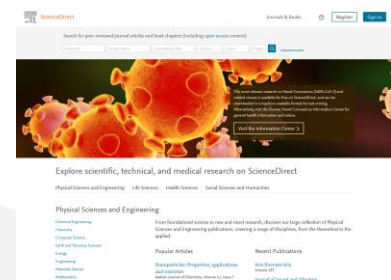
ScienceDirect

Journals & Books

Register

Sign in

Search for peer-reviewed journal articles and book chapters (including open access content)

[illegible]

Visit the Information Center

Explore scientific, technical, and medical research on ScienceDirect

Physical Sciences and Engineering

Life Sciences

Health Sciences

Social Sciences and Humanities

Physical Sciences and Engineering

Chemical Engineering

Chemistry

Computer Science

Earth and Planetary Sciences

Energy

Engineering

Materials Science

Mathematics

From foundational science to new and novel research, discover our large collection of Physical Sciences and Engineering publications, covering a range of disciplines, from the theoretical to the applied.

Popular Articles

Nanoparticles: Properties, applications and toxicities

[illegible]

Recent Publications

Acta Biomaterialia

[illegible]

Journal of Sound and Vibration

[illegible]